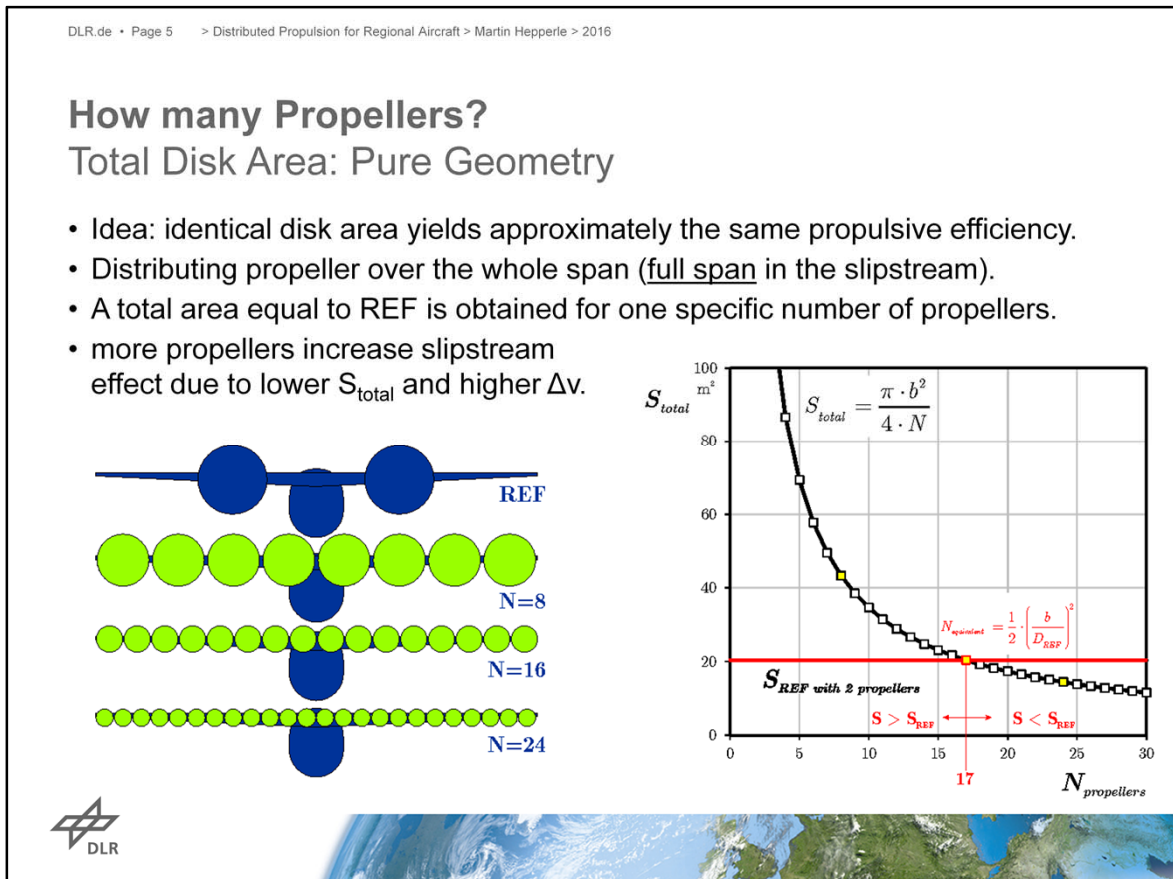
DLR.de • Page 5 > Distributed Propulsion for Regional Aircraft > Martin Hepperle > 2016

How many Propellers?
Total Disk Area: Pure Geometry

• Idea: identical disk area yields approximately the same propulsive efficiency.
• Distributing propeller over the whole span (full span in the slipstream).
• A total area equal to REF is obtained for one specific number of propellers.
• more propellers increase slipstream effect due to lower $S_{total}$ and higher Δv.

REF
N=8
N=16
N=24

$S_{total}$ m²
$S_{total} = \frac{\pi \cdot b^2}{4 \cdot N}$
$N_{equivalent} = \frac{1}{2} \cdot \left(\frac{b}{D_{REF}}\right)^2$
$S_{REF\ with\ 2\ propellers}$
$S > S_{REF}$
$S < S_{REF}$
100
80
60
40
20
0
0
5
10
15
20
25
30
17
$N_{propellers}$

DLR